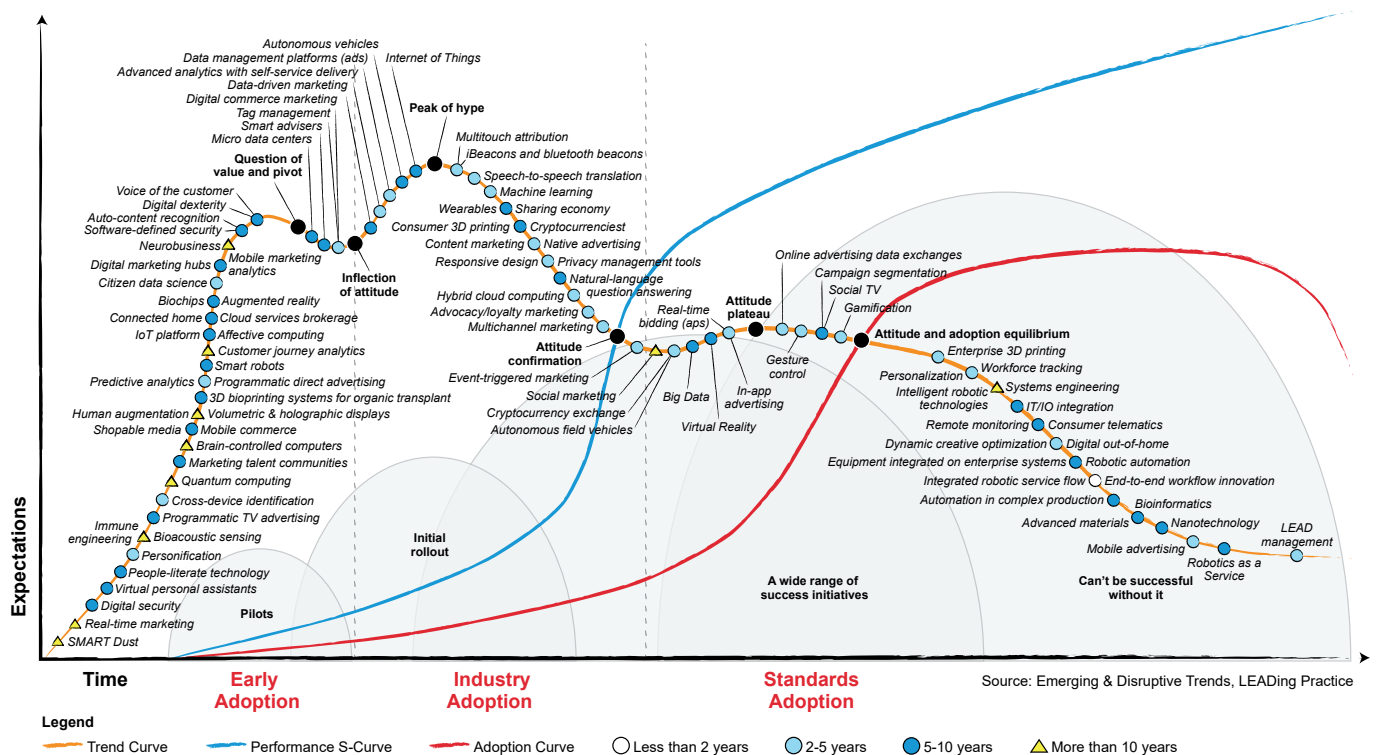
Autonomous vehicles
Data management platforms (ads)
Advanced analytics with self-service delivery
Data-driven marketing
Digital commerce marketing
Tag management
Smart advisers
Micro data centers
Internet of Things
Peak of hype
Question of value and pivot
Multitouch attribution
iBeacons and bluetooth beacons
Speech-to-speech translation
Machine learning
Voice of the customer
Digital dexterity
Auto-content recognition
Software-defined security
Neurobusiness
Wearables
Sharing economy
Consumer 3D printing
Cryptocurrenciest
Content marketing
Native advertising
Responsive design
Privacy management tools
Natural-language question answering
Inflection of attitude
Mobile marketing analytics
Digital marketing hubs
Citizen data science
Biochips
Augmented reality
Connected home
Cloud services brokerage
IoT platform
Affective computing
Customer journey analytics
Smart robots
Predictive analytics
Programmatic direct advertising
3D bioprinting systems for organic transplant
Human augmentation
Volumetric & holographic displays
Shopable media
Mobile commerce
Brain-controlled computers
Marketing talent communities
Quantum computing
Cross-device identification
Programmatic TV advertising
Immune engineering
Bioacoustic sensing
Personification
People-literate technology
Virtual personal assistants
Digital security
Real-time marketing
SMART Dust
Hybrid cloud computing
Advocacy/loyalty marketing
Multichannel marketing
Attitude confirmation
Real-time bidding (aps)
Attitude plateau
Online advertising data exchanges
Campaign segmentation
Social TV
Gamification
Attitude and adoption equilibrium
Gesture control
Event-triggered marketing
Social marketing
Cryptocurrency exchange
Autonomous field vehicles
Big Data
In-app advertising
Virtual Reality
Enterprise 3D printing
Personalization
Workforce tracking
Intelligent robotic technologies
Systems engineering
IT/IO integration
Remote monitoring
Consumer telematics
Dynamic creative optimization
Digital out-of-home
Equipment integrated on enterprise systems
Robotic automation
Integrated robotic service flow
End-to-end workflow innovation
Automation in complex production
Bioinformatics
Advanced materials
Nanotechnology
LEAD management
Mobile advertising
Robotics as a Service
Initial rollout
Pilots
A wide range of success initiatives
Can't be successful without it
Expectations
Time
Early Adoption
Industry Adoption
Standards Adoption
Source: Emerging & Disruptive Trends, LEADing Practice
Legend
Trend Curve
Performance S-Curve
Adoption Curve
Less than 2 years
2-5 years
5-10 years
More than 10 years